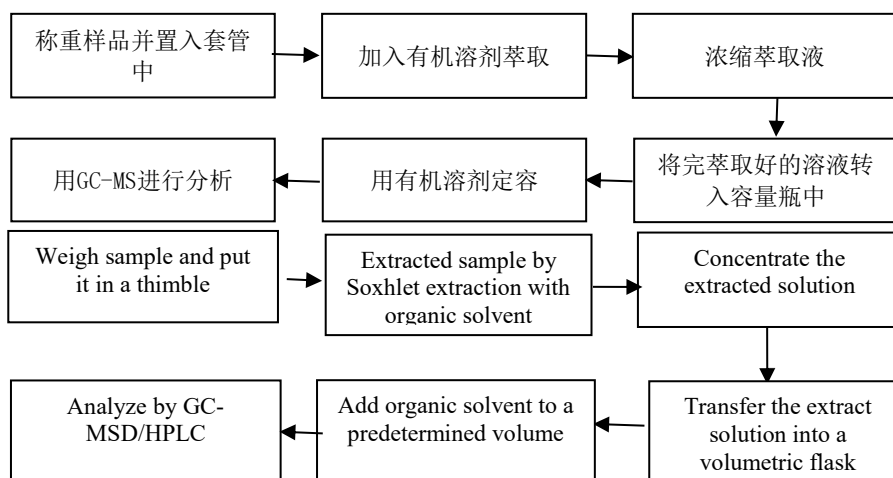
称重样品并置入套管中

加入有机溶剂萃取

浓缩萃取液

将完萃取好的溶液转入容量瓶中

用有机溶剂定容

用GC-MS进行分析

Weigh sample and put it in a thimble

Extracted sample by Soxhlet extraction with organic solvent

Concentrate the extracted solution

Transfer the extract solution into a volumetric flask

Add organic solvent to a predetermined volume

Analyze by GC-MSD/HPLC